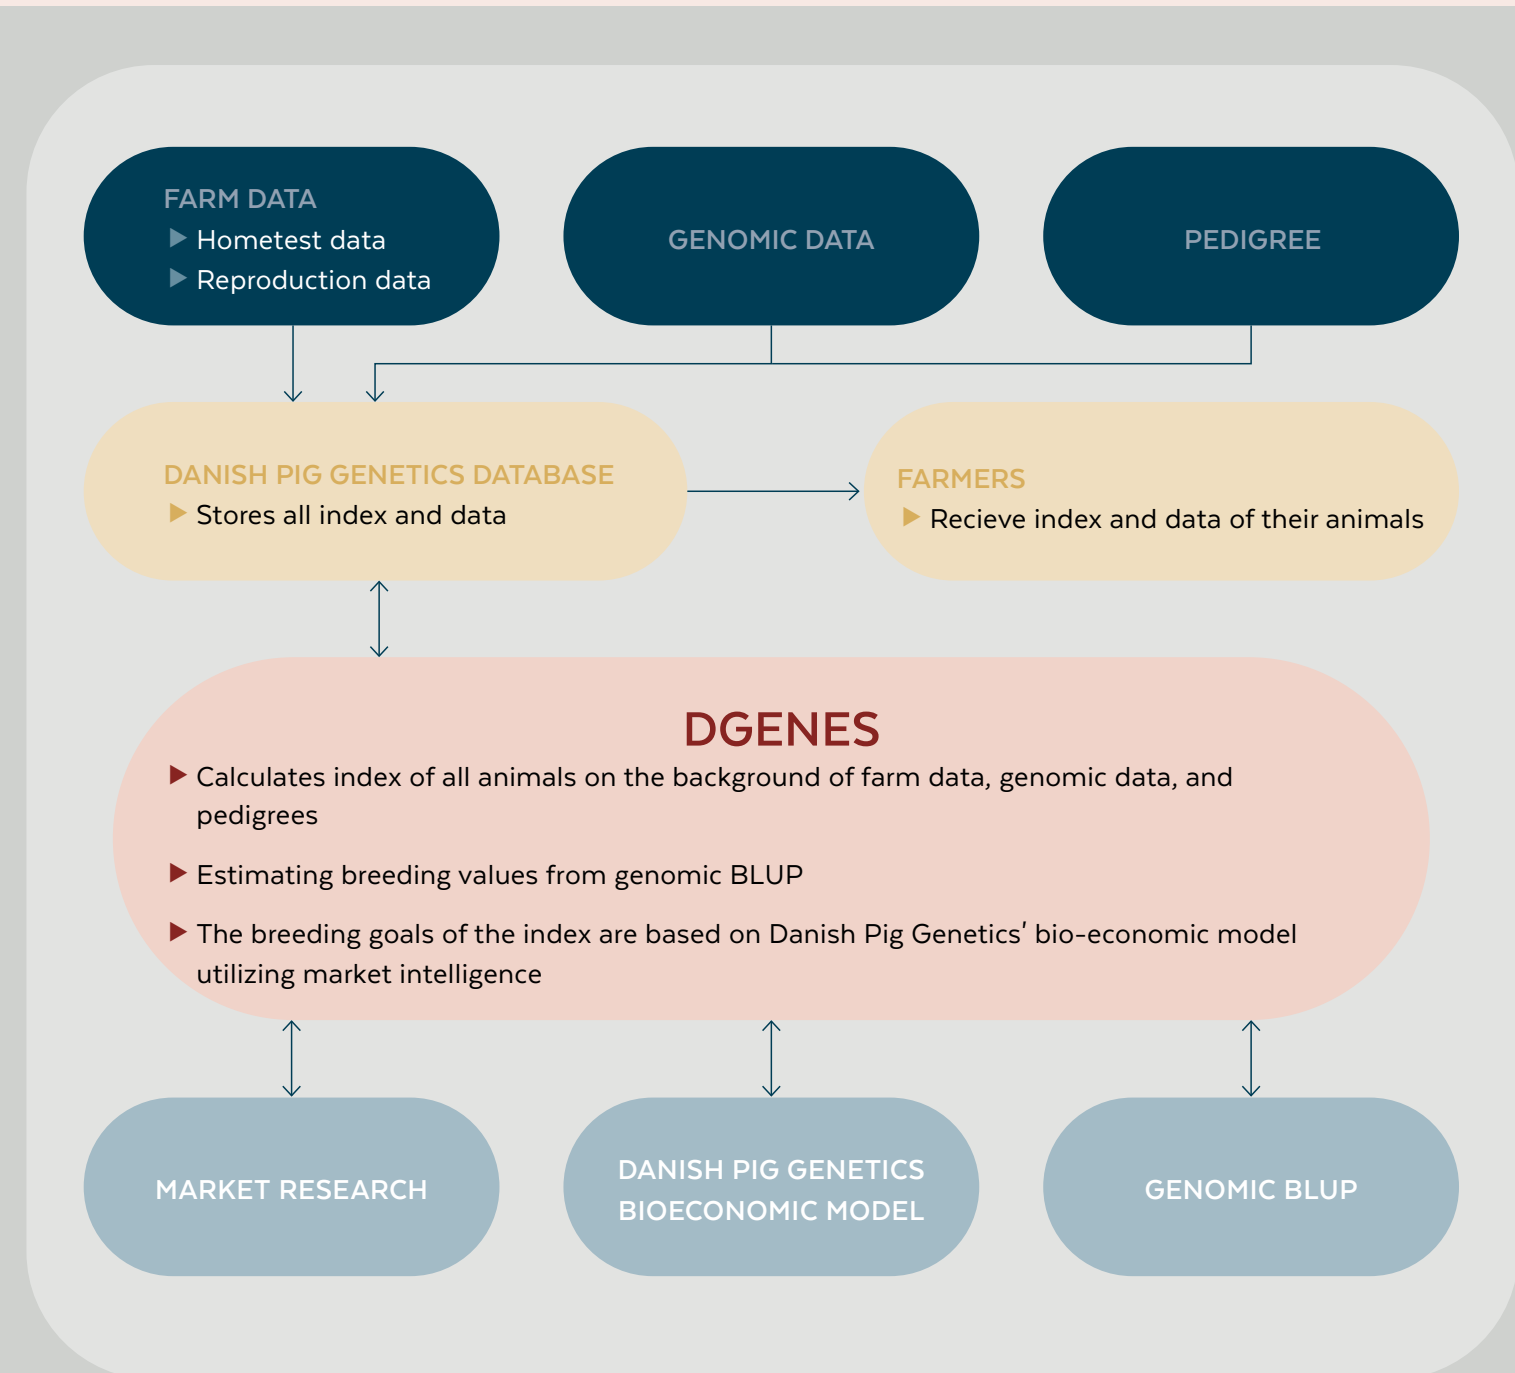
FARM DATA
▶ Hometest data
▶ Reproduction data

GENOMIC DATA

PEDIGREE

DANISH PIG GENETICS DATABASE
▶ Stores all index and data

FARMERS
▶ Recieve index and data of their animals

DGENES
▶ Calculates index of all animals on the background of farm data, genomic data, and pedigrees

▶ Estimating breeding values from genomic BLUP

▶ The breeding goals of the index are based on Danish Pig Genetics' bio-economic model utilizing market intelligence

MARKET RESEARCH

DANISH PIG GENETICS BIOECONOMIC MODEL

GENOMIC BLUP